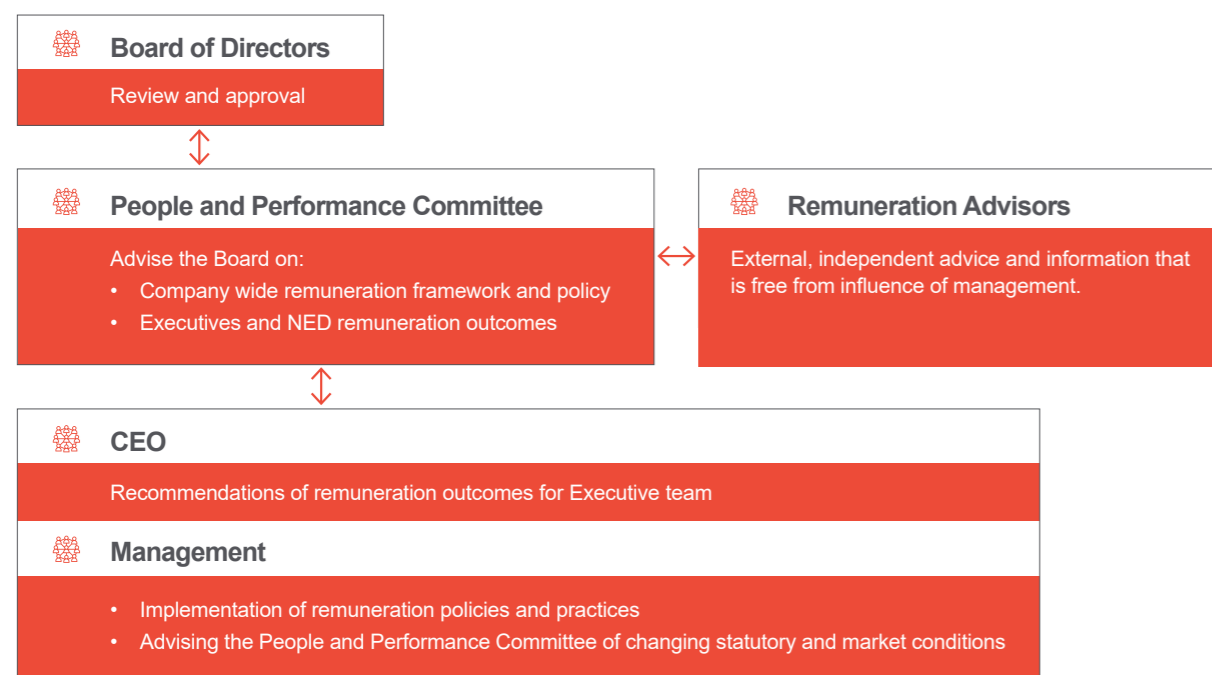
Board of Directors

Review and approval

People and Performance Committee

Advise the Board on:
- Company wide remuneration framework and policy
- Executives and NED remuneration outcomes

Remuneration Advisors

External, independent advice and information that is free from influence of management.

CEO

Recommendations of remuneration outcomes for Executive team

Management

- Implementation of remuneration policies and practices
- Advising the People and Performance Committee of changing statutory and market conditions